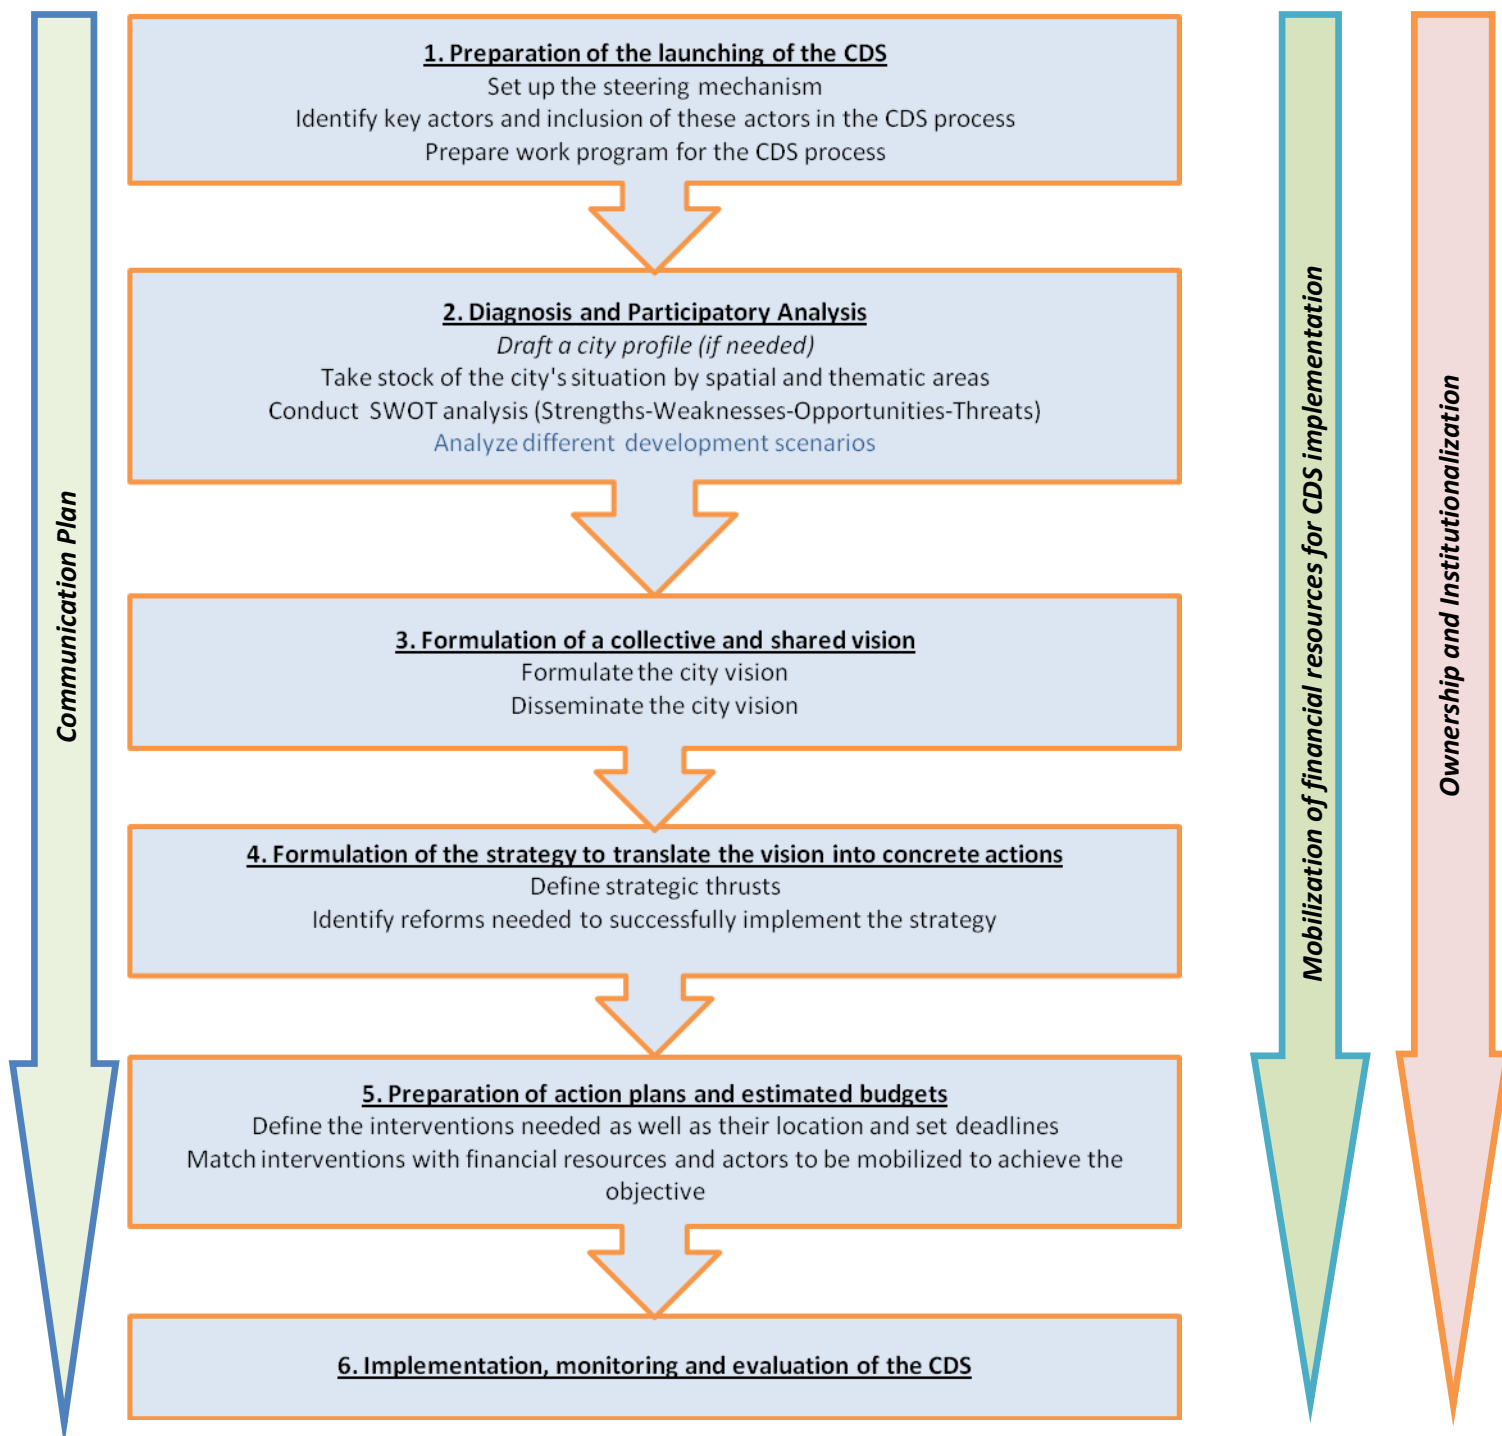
Communication Plan

1. Preparation of the launching of the CDS
Set up the steering mechanism
Identify key actors and inclusion of these actors in the CDS process
Prepare work program for the CDS process

2. Diagnosis and Participatory Analysis
Draft a city profile (if needed)
Take stock of the city's situation by spatial and thematic areas
Conduct SWOT analysis (Strengths-Weaknesses-Opportunities-Threats)
Analyze different development scenarios

3. Formulation of a collective and shared vision
Formulate the city vision
Disseminate the city vision

4. Formulation of the strategy to translate the vision into concrete actions
Define strategic thrusts
Identify reforms needed to successfully implement the strategy

5. Preparation of action plans and estimated budgets
Define the interventions needed as well as their location and set deadlines
Match interventions with financial resources and actors to be mobilized to achieve the objective

6. Implementation, monitoring and evaluation of the CDS

Mobilization of financial resources for CDS implementation

Ownership and Institutionalization